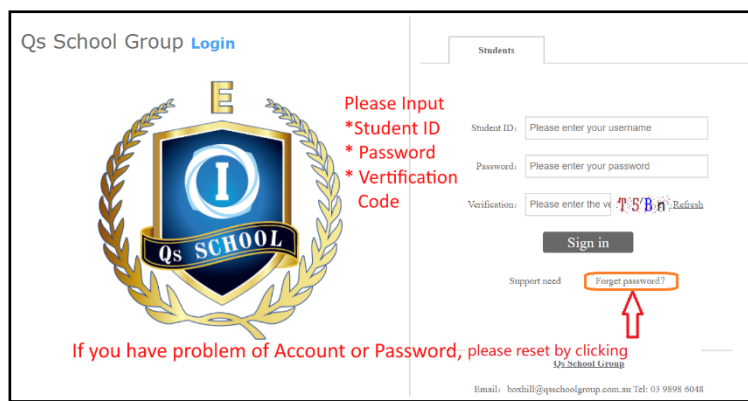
Qs School Group Login

E

I

Qs SCHOOL

Please Input
*Student ID
* Password
* Vertification Code

Students

Student ID: Please enter your username

Password: Please enter your password

Verification: Please enter the ve T5Bn Refresh

Sign in

Support need Forget password?

If you have problem of Account or Password, please reset by clicking

Qs School Group

Email: boxhill@qsschoolgroup.com.au Tel: 03 9898 6048